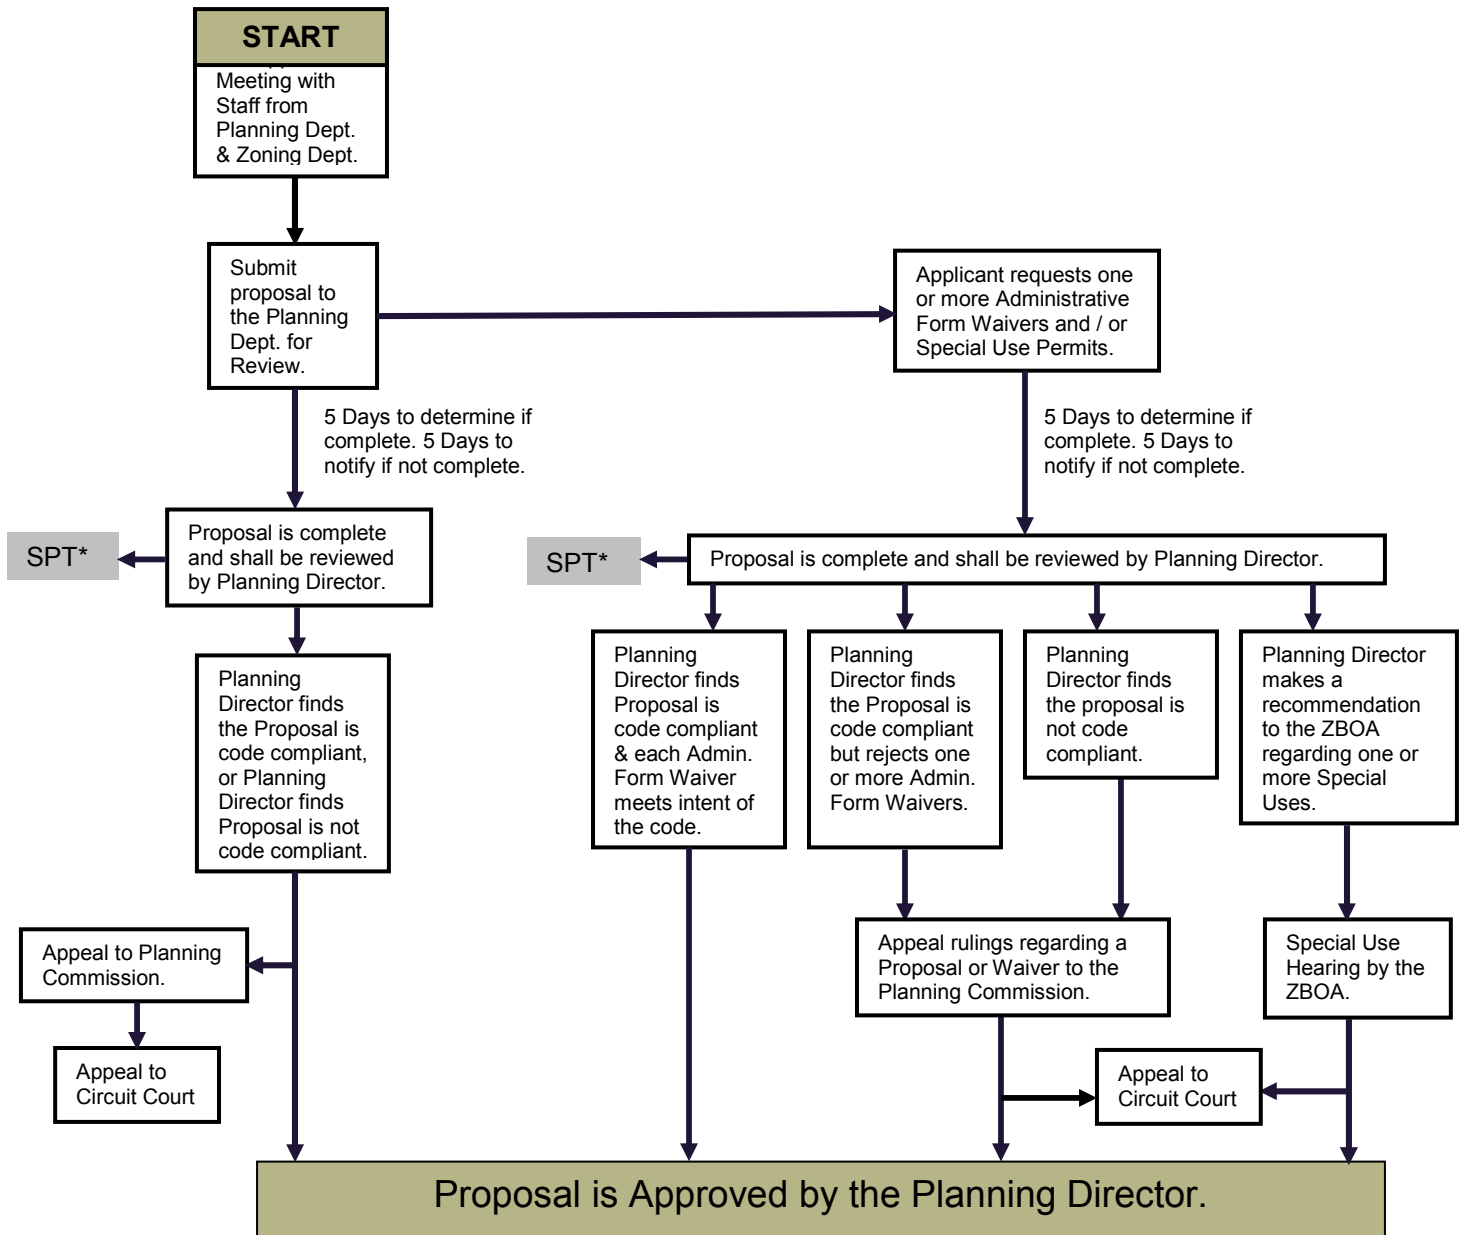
START

Meeting with Staff from Planning Dept. & Zoning Dept.

Submit proposal to the Planning Dept. for Review.

Applicant requests one or more Administrative Form Waivers and / or Special Use Permits.

5 Days to determine if complete. 5 Days to notify if not complete.

5 Days to determine if complete. 5 Days to notify if not complete.

SPT*

Proposal is complete and shall be reviewed by Planning Director.

SPT*

Proposal is complete and shall be reviewed by Planning Director.

Planning Director finds the Proposal is code compliant, or Planning Director finds Proposal is not code compliant.

Planning Director finds Proposal is code compliant & each Admin. Form Waiver meets intent of the code.

Planning Director finds the Proposal is code compliant but rejects one or more Admin. Form Waivers.

Planning Director finds the proposal is not code compliant.

Planning Director makes a recommendation to the ZBOA regarding one or more Special Uses.

Appeal to Planning Commission.

Appeal to Circuit Court

Appeal rulings regarding a Proposal or Waiver to the Planning Commission.

Special Use Hearing by the ZBOA.

Appeal to Circuit Court

Proposal is Approved by the Planning Director.